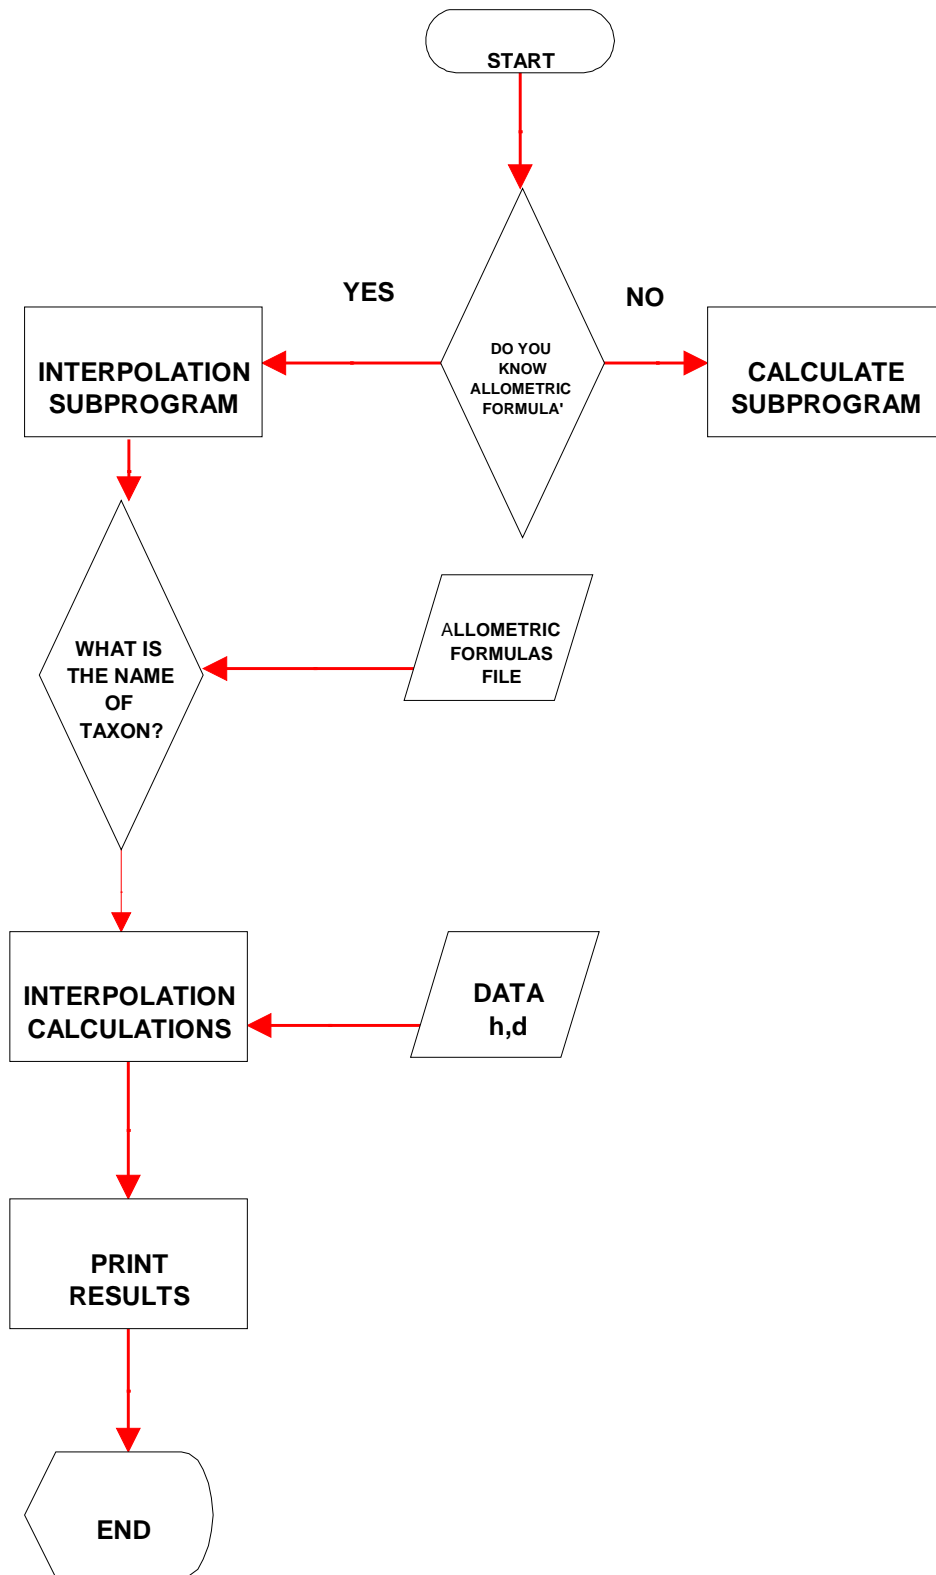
START

DO YOU KNOW ALLOMETRIC FORMULA'

YES

NO

INTERPOLATION SUBPROGRAM

CALCULATE SUBPROGRAM

WHAT IS THE NAME OF TAXON?

ALLOMETRIC FORMULAS FILE

INTERPOLATION CALCULATIONS

DATA h,d

PRINT RESULTS

END